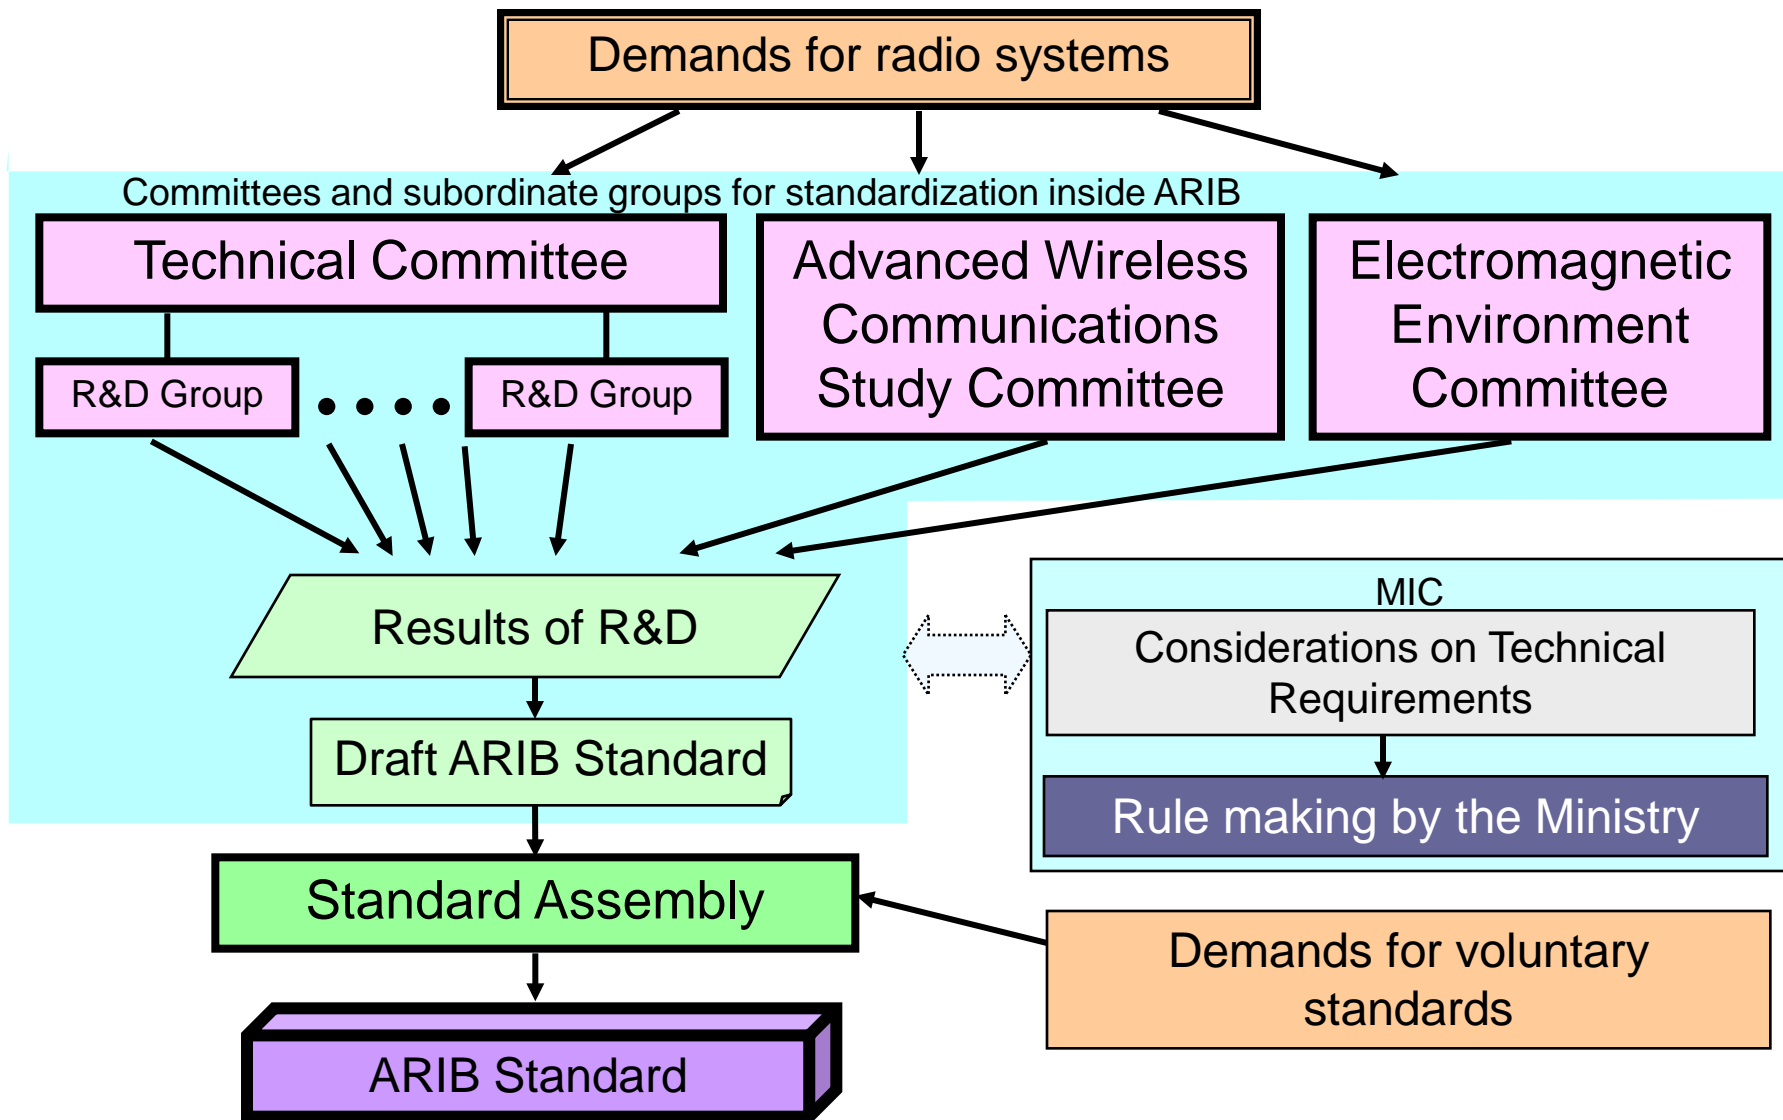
Demands for radio systems

Committees and subordinate groups for standardization inside ARIB

Technical Committee

R&D Group

R&D Group

Advanced Wireless Communications Study Committee

Electromagnetic Environment Committee

Results of R&D

Draft ARIB Standard

MIC

Considerations on Technical Requirements

Rule making by the Ministry

Standard Assembly

Demands for voluntary standards

ARIB Standard